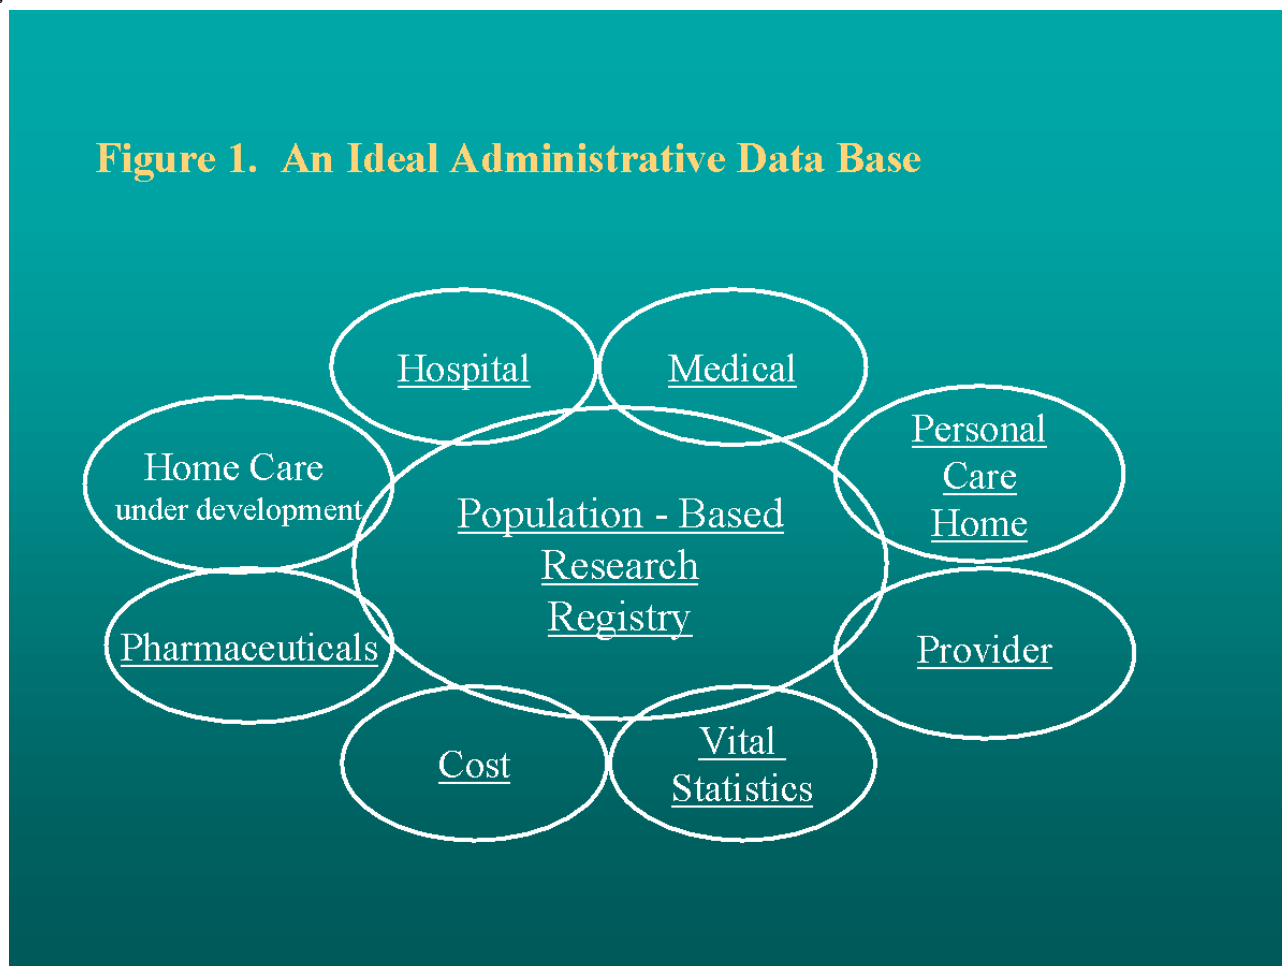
Figure 1. An Ideal Administrative Data Base

Hospital

Medical

Home Care
under development

Personal Care Home

Population - Based Research Registry

Pharmaceuticals

Provider

Cost

Vital Statistics